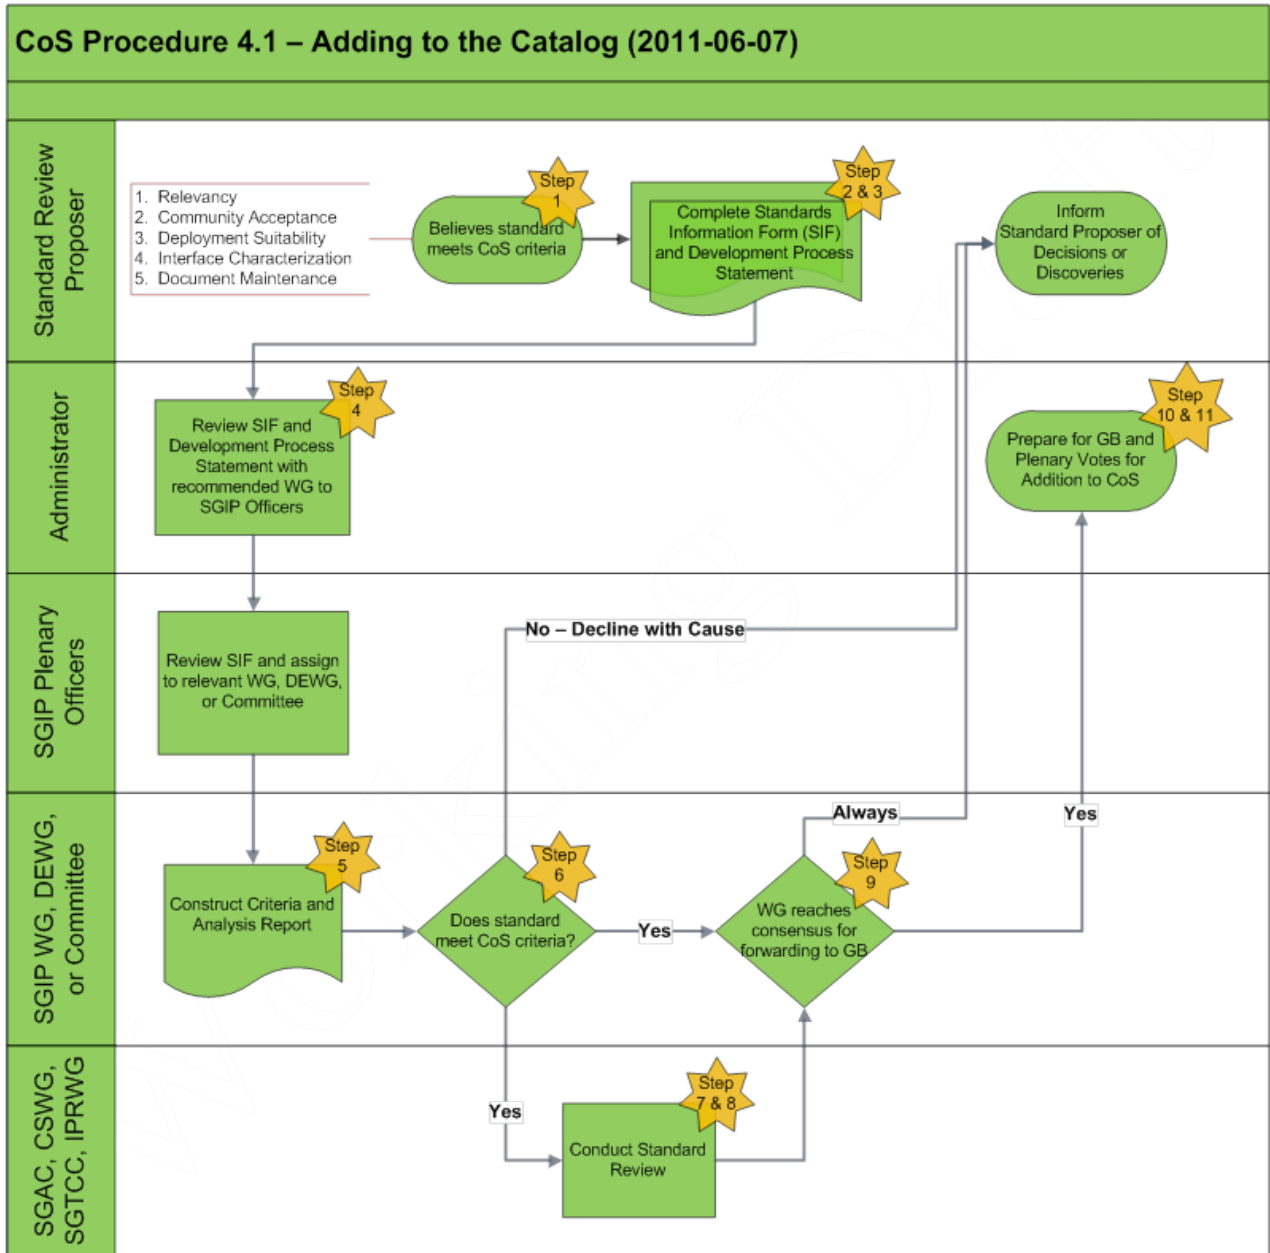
CoS Procedure 4.1 – Adding to the Catalog (2011-06-07)

Standard Review Proposer

1. Relevancy
2. Community Acceptance
3. Deployment Suitability
4. Interface Characterization
5. Document Maintenance

Step 1
Believes standard meets CoS criteria

Step 2 & 3
Complete Standards Information Form (SIF) and Development Process Statement

Inform Standard Proposer of Decisions or Discoveries

Administrator

Step 4
Review SIF and Development Process Statement with recommended WG to SGIP Officers

Step 10 & 11
Prepare for GB and Plenary Votes for Addition to CoS

SGIP Plenary Officers

Review SIF and assign to relevant WG, DEWG, or Committee

No – Decline with Cause

SGIP WG, DEWG, or Committee

Step 5
Construct Criteria and Analysis Report

Step 6
Does standard meet CoS criteria?

Yes

Always

Step 9
WG reaches consensus for forwarding to GB

Yes

SGAC, CSWG, SGTCC, IPRWG

Yes

Step 7 & 8
Conduct Standard Review